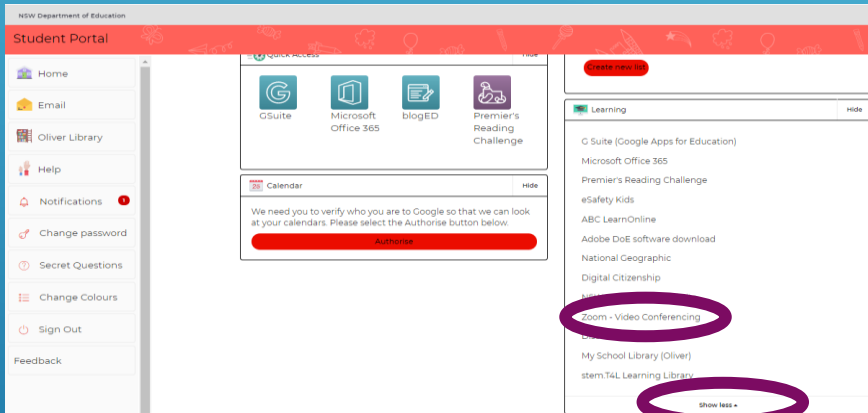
NSW Department of Education

Student Portal

Home

Email

Oliver Library

Help

Notifications 1

Change password

Secret Questions

Change Colours

Sign Out

Feedback

Quick Access Hide

GSuite

Microsoft Office 365

blogED

Premier's Reading Challenge

26 Calendar Hide

We need you to verify who you are to Google so that we can look at your calendars. Please select the Authorise button below.

Authorise

Create new list

Learning Hide

G Suite (Google Apps for Education)

Microsoft Office 365

Premier's Reading Challenge

eSafety Kids

ABC LearnOnline

Adobe DoE software download

National Geographic

Digital Citizenship

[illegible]

Zoom - Video Conferencing

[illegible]

My School Library (Oliver)

stem.T4L Learning Library

Show less ▴